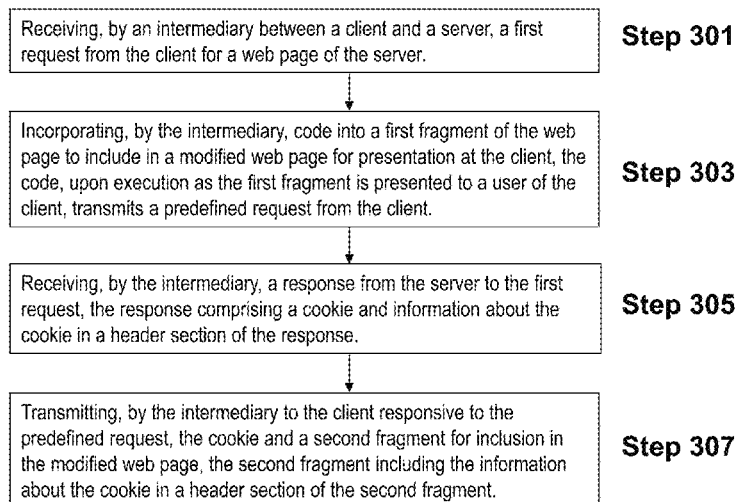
Receiving, by an intermediary between a client and a server, a first request from the client for a web page of the server.

Step 301

Incorporating, by the intermediary, code into a first fragment of the web page to include in a modified web page for presentation at the client, the code, upon execution as the first fragment is presented to a user of the client, transmits a predefined request from the client.

Step 303

Receiving, by the intermediary, a response from the server to the first request, the response comprising a cookie and information about the cookie in a header section of the response.

Step 305

Transmitting, by the intermediary to the client responsive to the predefined request, the cookie and a second fragment for inclusion in the modified web page, the second fragment including the information about the cookie in a header section of the second fragment.

Step 307